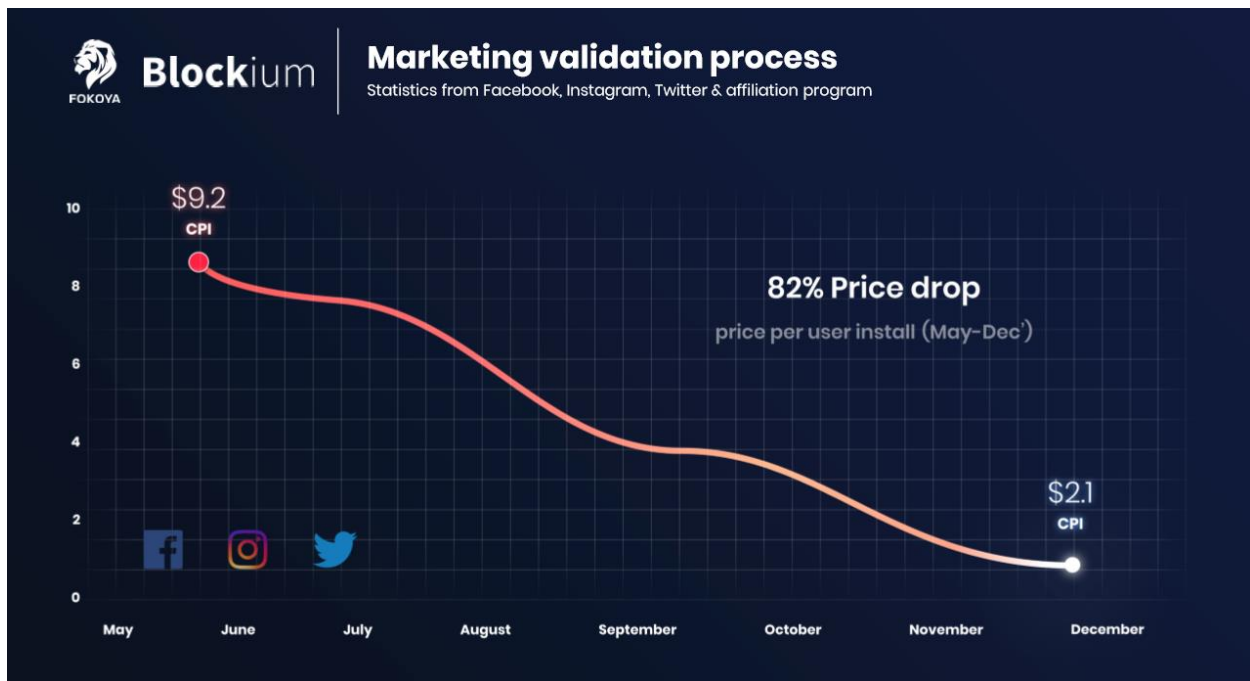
FOKOYA

Blockium

Marketing validation process

Statistics from Facebook, Instagram, Twitter & affiliation program

10
8
6
4
2
0

$9.2
CPI

82% Price drop

price per user install (May-Dec')

$2.1
CPI

May June July August September October November December